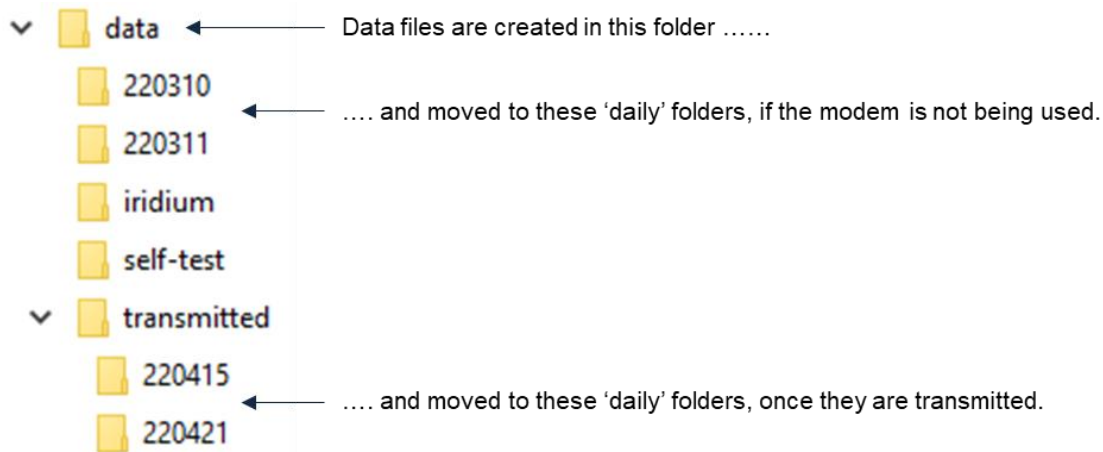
data

Data files are created in this folder ……

220310

220311

…. and moved to these ‘daily’ folders, if the modem is not being used.

iridium

self-test

transmitted

220415

220421

…. and moved to these ‘daily’ folders, once they are transmitted.